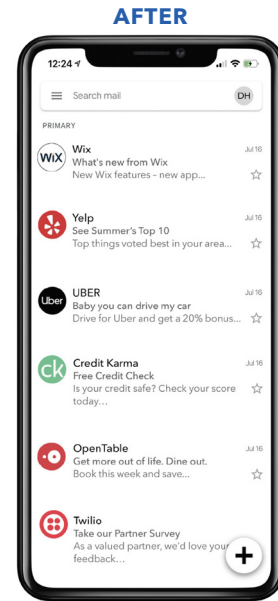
AFTER

12:24

Search mail

DH

PRIMARY

WiX

Wix
What's new from Wix
New Wix features - new app...
Jul 16

Yelp
See Summer's Top 10
Top things voted best in your area...
Jul 16

Uber

UBER
Baby you can drive my car
Drive for Uber and get a 20% bonus...
Jul 16

ck

Credit Karma
Free Credit Check
Is your credit safe? Check your score today...
Jul 16

OpenTable
Get more out of life. Dine out.
Book this week and save...
Jul 16

Twilio
Take our Partner Survey
As a valued partner, we'd love your feedback...